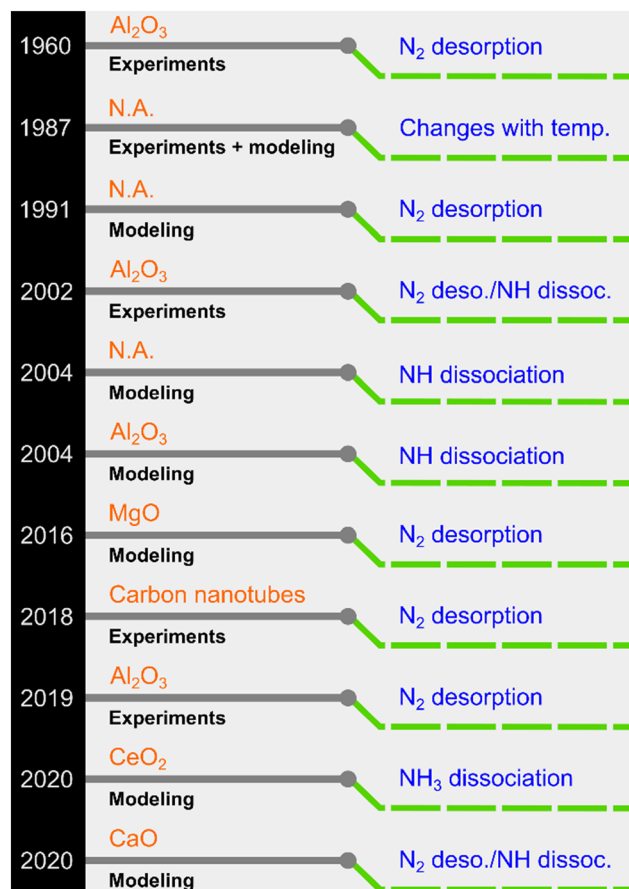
1960
$Al_2O_3$
Experiments
$N_2$ desorption

1987
N.A.
Experiments + modeling
Changes with temp.

1991
N.A.
Modeling
$N_2$ desorption

2002
$Al_2O_3$
Experiments
$N_2$ deso./NH dissoc.

2004
N.A.
Modeling
NH dissociation

2004
$Al_2O_3$
Modeling
NH dissociation

2016
MgO
Modeling
$N_2$ desorption

2018
Carbon nanotubes
Experiments
$N_2$ desorption

2019
$Al_2O_3$
Experiments
$N_2$ desorption

2020
$CeO_2$
Modeling
$NH_3$ dissociation

2020
CaO
Modeling
$N_2$ deso./NH dissoc.